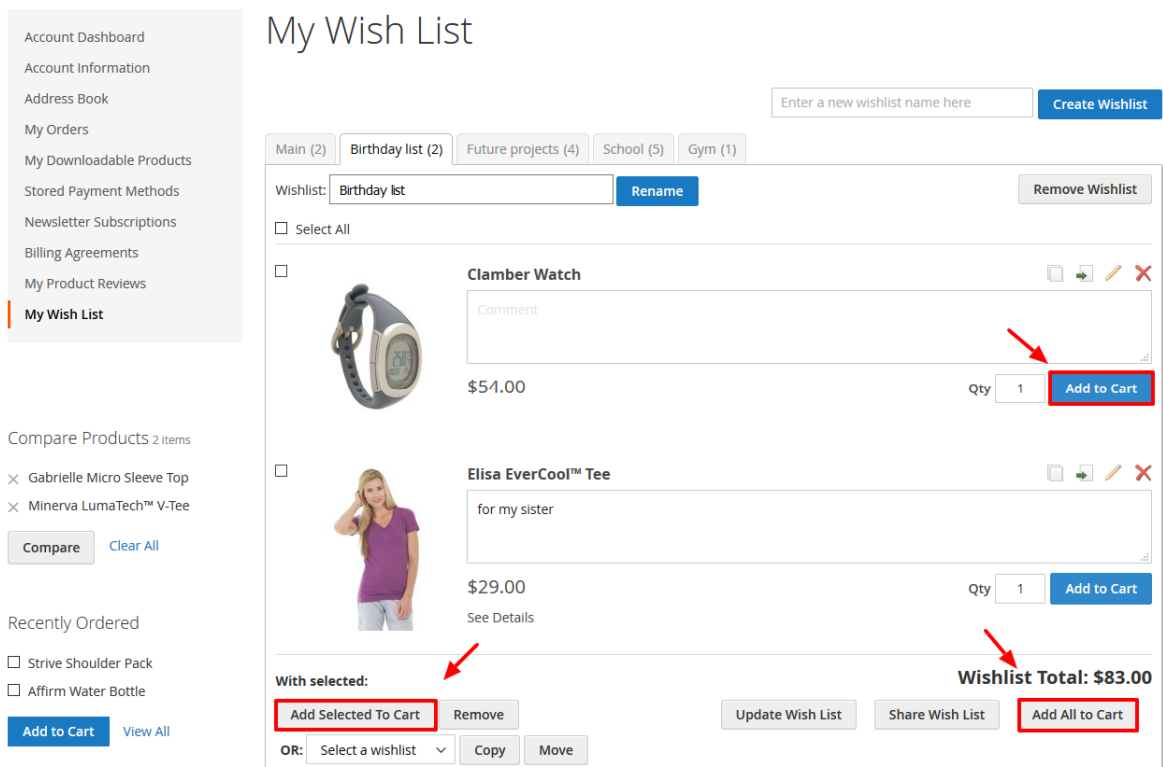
Account Dashboard
Account Information
Address Book
My Orders
My Downloadable Products
Stored Payment Methods
Newsletter Subscriptions
Billing Agreements
My Product Reviews
My Wish List

Compare Products 2 items
Gabrielle Micro Sleeve Top
Minerva LumaTech™ V-Tee
Compare
Clear All

Recently Ordered
Strive Shoulder Pack
Affirm Water Bottle
Add to Cart
View All

My Wish List

Enter a new wishlist name here
Create Wishlist

Main (2)
Birthday list (2)
Future projects (4)
School (5)
Gym (1)

Wishlist: Birthday list
Rename
Remove Wishlist

Select All

Clamber Watch
Comment
$54.00
Qty 1
Add to Cart

Elisa EverCool™ Tee
for my sister
$29.00
See Details
Qty 1
Add to Cart

With selected:
Wishlist Total: $83.00
Add Selected To Cart
Remove
Update Wish List
Share Wish List
Add All to Cart
OR: Select a wishlist
Copy
Move